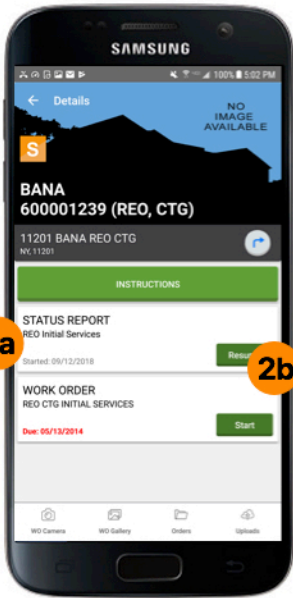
SAMSUNG

100% 5:02 PM

← Details

NO IMAGE AVAILABLE

S

BANA
600001239 (REO, CTG)

11201 BANA REO CTG
NY, 11201

INSTRUCTIONS

STATUS REPORT
REO Initial Services

Started: 09/12/2018

Resu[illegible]

a

2b

WORK ORDER
REO CTG INITIAL SERVICES

Due: 05/13/2014

Start

WO Camera

WO Gallery

Orders

Uploads